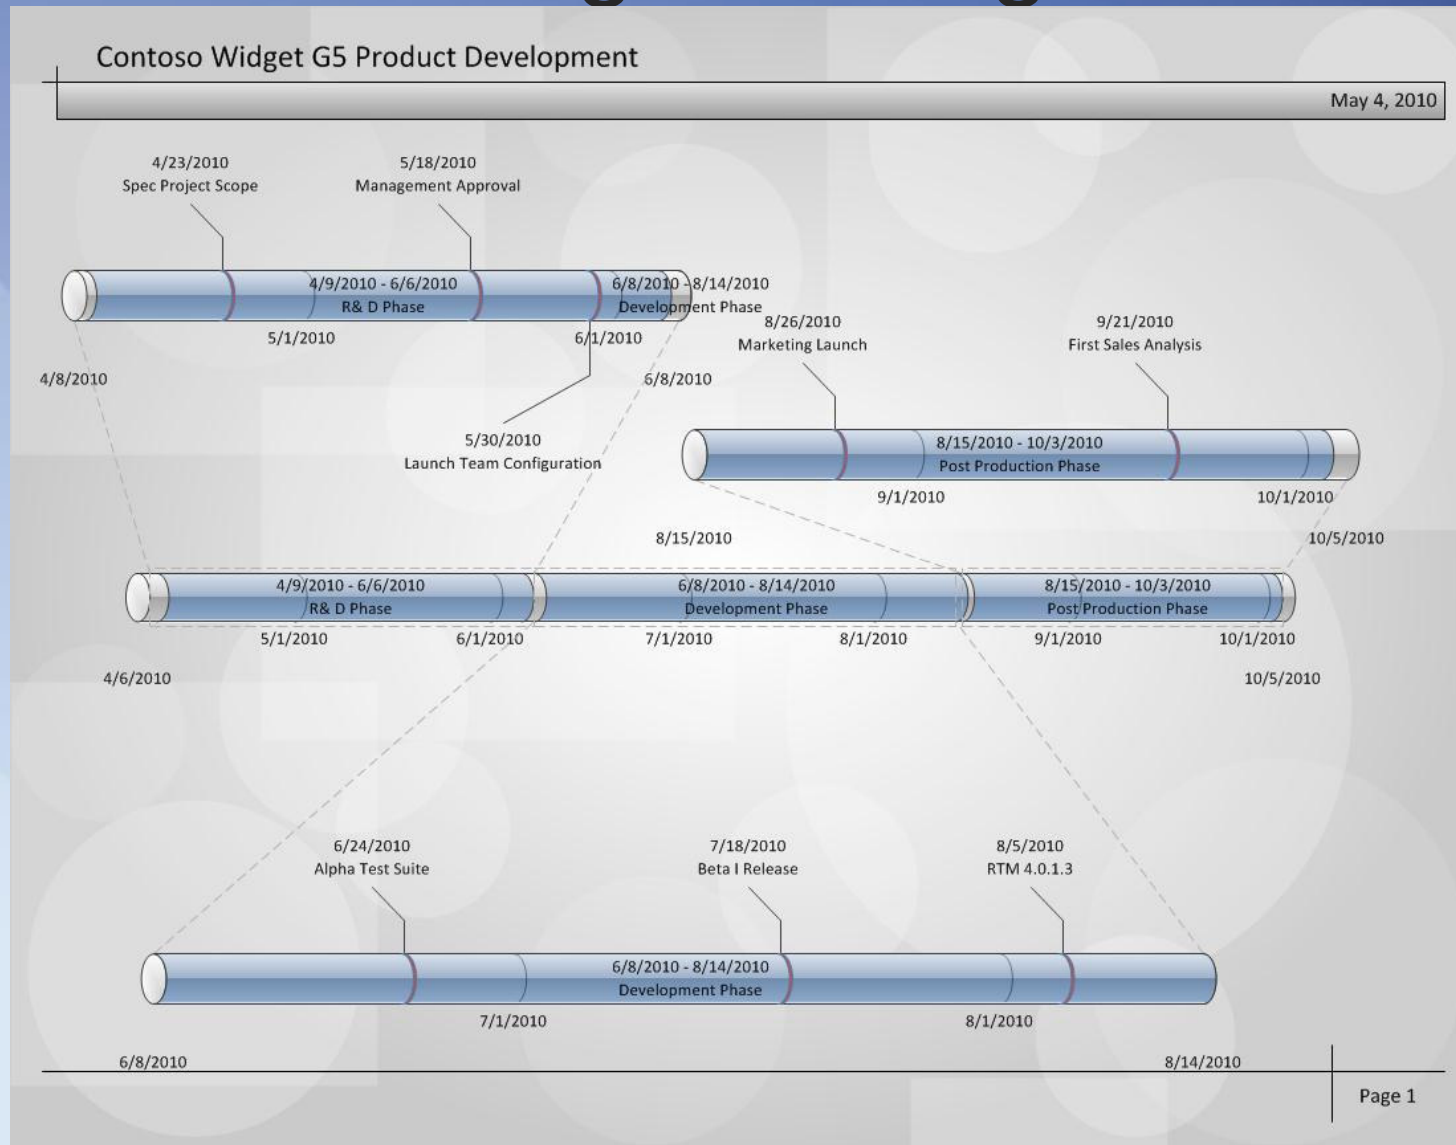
Contoso Widget G5 Product Development

May 4, 2010

4/23/2010
Spec Project Scope

5/18/2010
Management Approval

4/9/2010 - 6/6/2010
R& D Phase

6/8/2010 - 8/14/2010
Development Phase

5/1/2010

6/1/2010

4/8/2010

6/8/2010

5/30/2010
Launch Team Configuration

8/26/2010
Marketing Launch

9/21/2010
First Sales Analysis

8/15/2010 - 10/3/2010
Post Production Phase

9/1/2010

10/1/2010

8/15/2010

10/5/2010

4/9/2010 - 6/6/2010
R& D Phase

6/8/2010 - 8/14/2010
Development Phase

8/15/2010 - 10/3/2010
Post Production Phase

5/1/2010

6/1/2010

7/1/2010

8/1/2010

9/1/2010

10/1/2010

4/6/2010

10/5/2010

6/24/2010
Alpha Test Suite

7/18/2010
Beta I Release

8/5/2010
RTM 4.0.1.3

6/8/2010 - 8/14/2010
Development Phase

7/1/2010

8/1/2010

6/8/2010

8/14/2010

Page 1